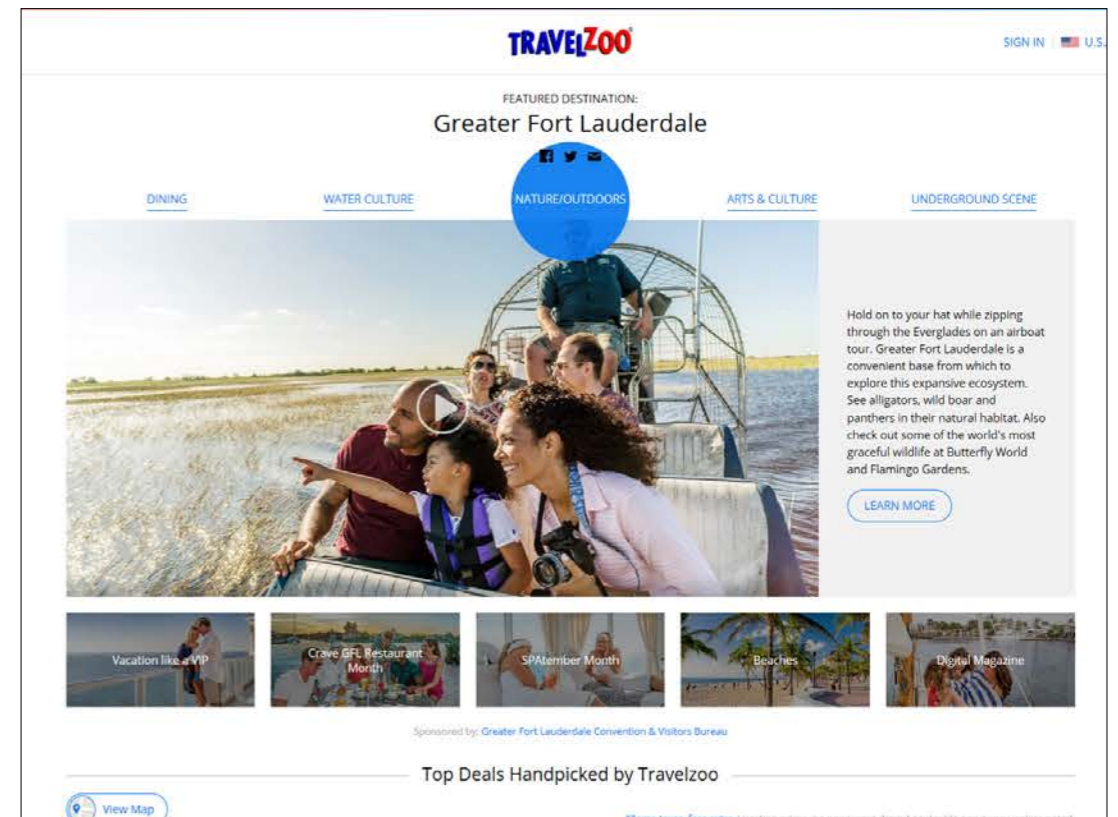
TRAVELZOO

SIGN IN | U.S.

FEATURED DESTINATION:

Greater Fort Lauderdale

DINING

WATER CULTURE

NATURE/OUTDOORS

ARTS & CULTURE

UNDERGROUND SCENE

Hold on to your hat while zipping through the Everglades on an airboat tour. Greater Fort Lauderdale is a convenient base from which to explore this expansive ecosystem. See alligators, wild boar and panthers in their natural habitat. Also check out some of the world's most graceful wildlife at Butterfly World and Flamingo Gardens.

LEARN MORE

Vacation like a VIP

Crave GFL Restaurant Month

SPAtember Month

Beaches

Digital Magazine

Sponsored by: Greater Fort Lauderdale Convention & Visitors Bureau

Top Deals Handpicked by Travelzoo

View Map

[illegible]